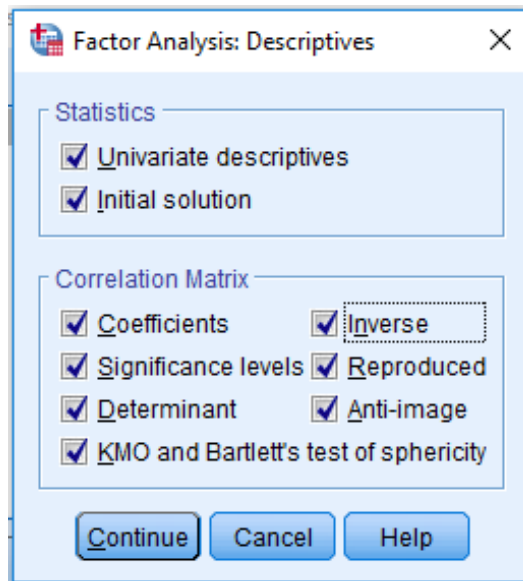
Factor Analysis: Descriptives

Statistics
Univariate descriptives
Initial solution

Correlation Matrix
Coefficients
Inverse
Significance levels
Reproduced
Determinant
Anti-image
KMO and Bartlett's test of sphericity

Continue
Cancel
Help